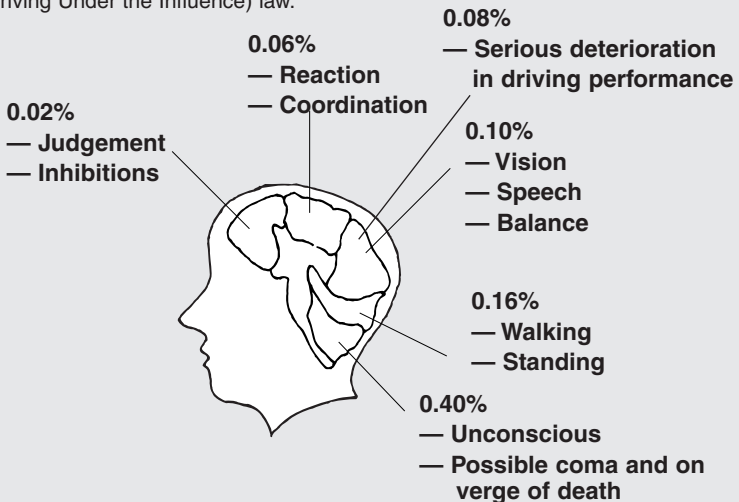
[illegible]riving Under the Influence) law.

0.08%
— Serious deterioration in driving performance

0.06%
— Reaction
— Coordination

0.02%
— Judgement
— Inhibitions

0.10%
— Vision
— Speech
— Balance

0.16%
— Walking
— Standing

0.40%
— Unconscious
— Possible coma and on verge of death